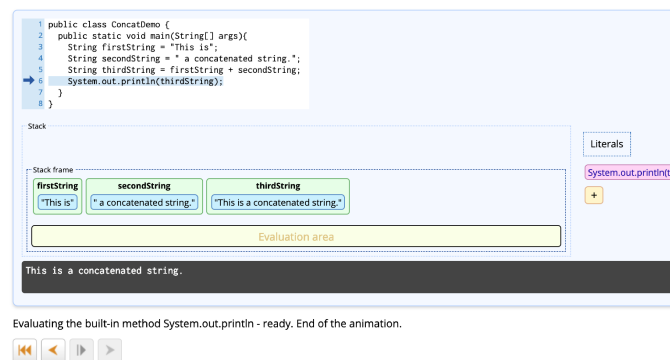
1 public class ConcatDemo {
2   public static void main(String[] args){
3     String firstString = "This is";
4     String secondString = " a concatenated string.";
5     String thirdString = firstString + secondString;
6     System.out.println(thirdString);
7   }
8 }

Stack

Literals

System.out.println(t

+

Stack frame

firstString
"This is"

secondString
" a concatenated string."

thirdString
"This is a concatenated string."

Evaluation area

This is a concatenated string.

Evaluating the built-in method System.out.println - ready. End of the animation.